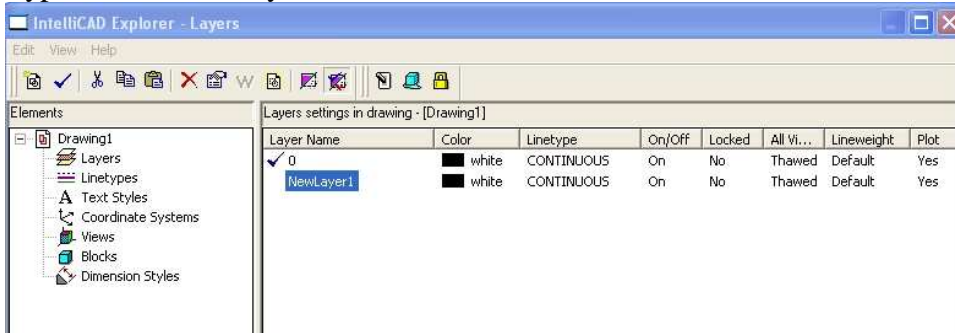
IntelliCAD Explorer - Layers

Edit View Help

Elements

Drawing1
Layers
Linetypes
Text Styles
Coordinate Systems
Views
Blocks
Dimension Styles

Layers settings in drawing - [Drawing1]

| Layer Name | Color | Linetype | On/Off | Locked | All Vi... | Lineweight | Plot |
|---|---|---|---|---|---|---|---|
| ✓ 0 | white | CONTINUOUS | On | No | Thawed | Default | Yes |
| NewLayer1 | white | CONTINUOUS | On | No | Thawed | Default | Yes |